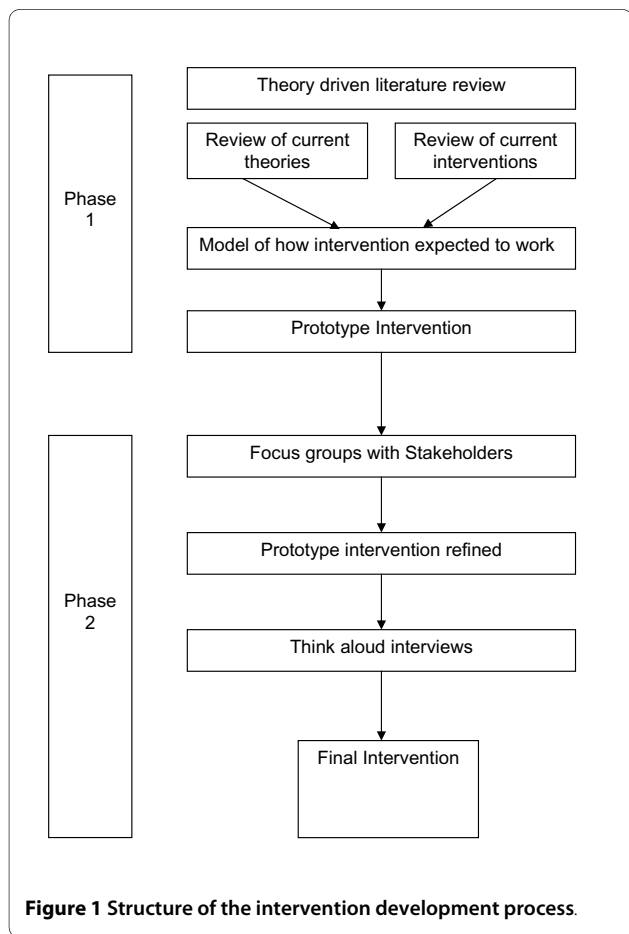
Phase 1

Theory driven literature review

Review of current theories

Review of current interventions

Model of how intervention expected to work

Prototype Intervention

Phase 2

Focus groups with Stakeholders

Prototype intervention refined

Think aloud interviews

Final Intervention

**Figure 1** Structure of the intervention development process.